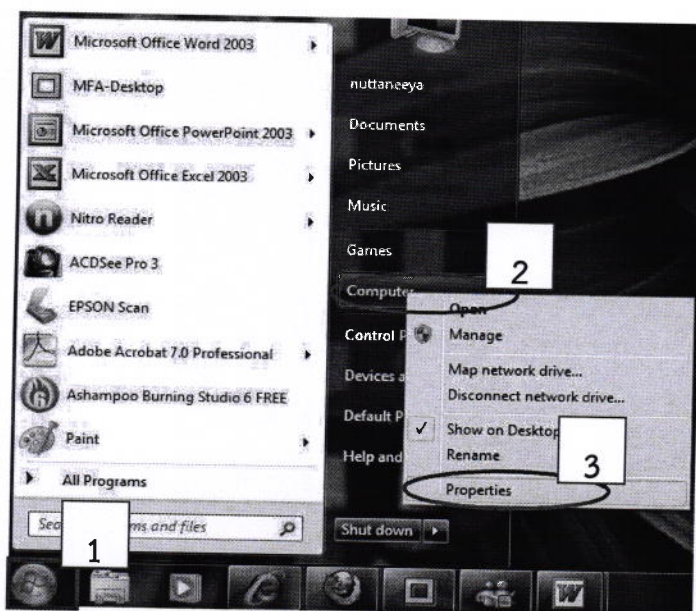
Microsoft Office Word 2003
MFA-Desktop
Microsoft Office PowerPoint 2003
Microsoft Office Excel 2003
Nitro Reader
ACDSee Pro 3
EPSON Scan
Adobe Acrobat 7.0 Professional
Ashampoo Burning Studio 6 FREE
Paint
All Programs
Sea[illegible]ms and files

nuttaneeya
Documents
Pictures
Music
Games
Compute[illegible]
Control P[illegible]
Devices a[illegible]
Default P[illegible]
Help and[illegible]
Shut down

Open
Manage
Map network drive...
Disconnect network drive...
Show on Desktop
Rename
Properties

1
2
3